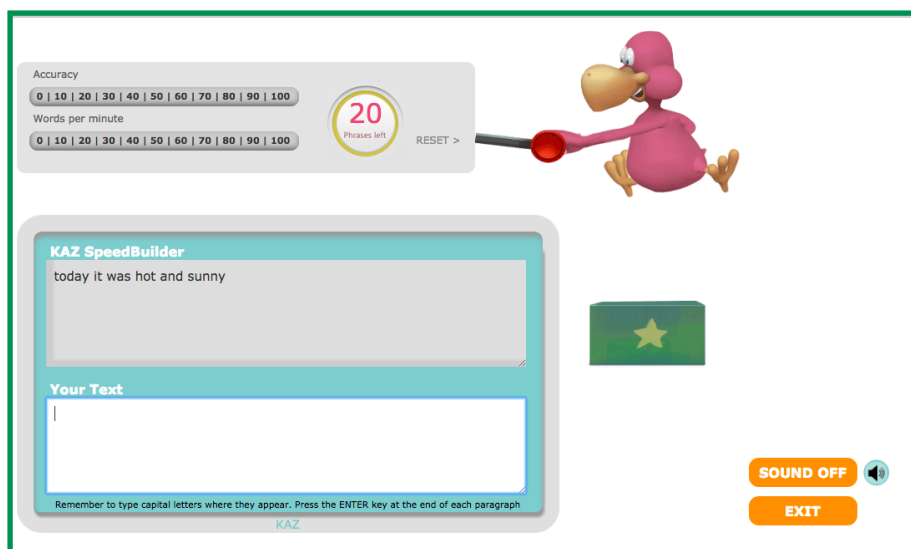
Accuracy
0 | 10 | 20 | 30 | 40 | 50 | 60 | 70 | 80 | 90 | 100
Words per minute
0 | 10 | 20 | 30 | 40 | 50 | 60 | 70 | 80 | 90 | 100

20
Phrases left

RESET >

KAZ SpeedBuilder
today it was hot and sunny

Your Text

Remember to type capital letters where they appear. Press the ENTER key at the end of each paragraph

KAZ

SOUND OFF

EXIT